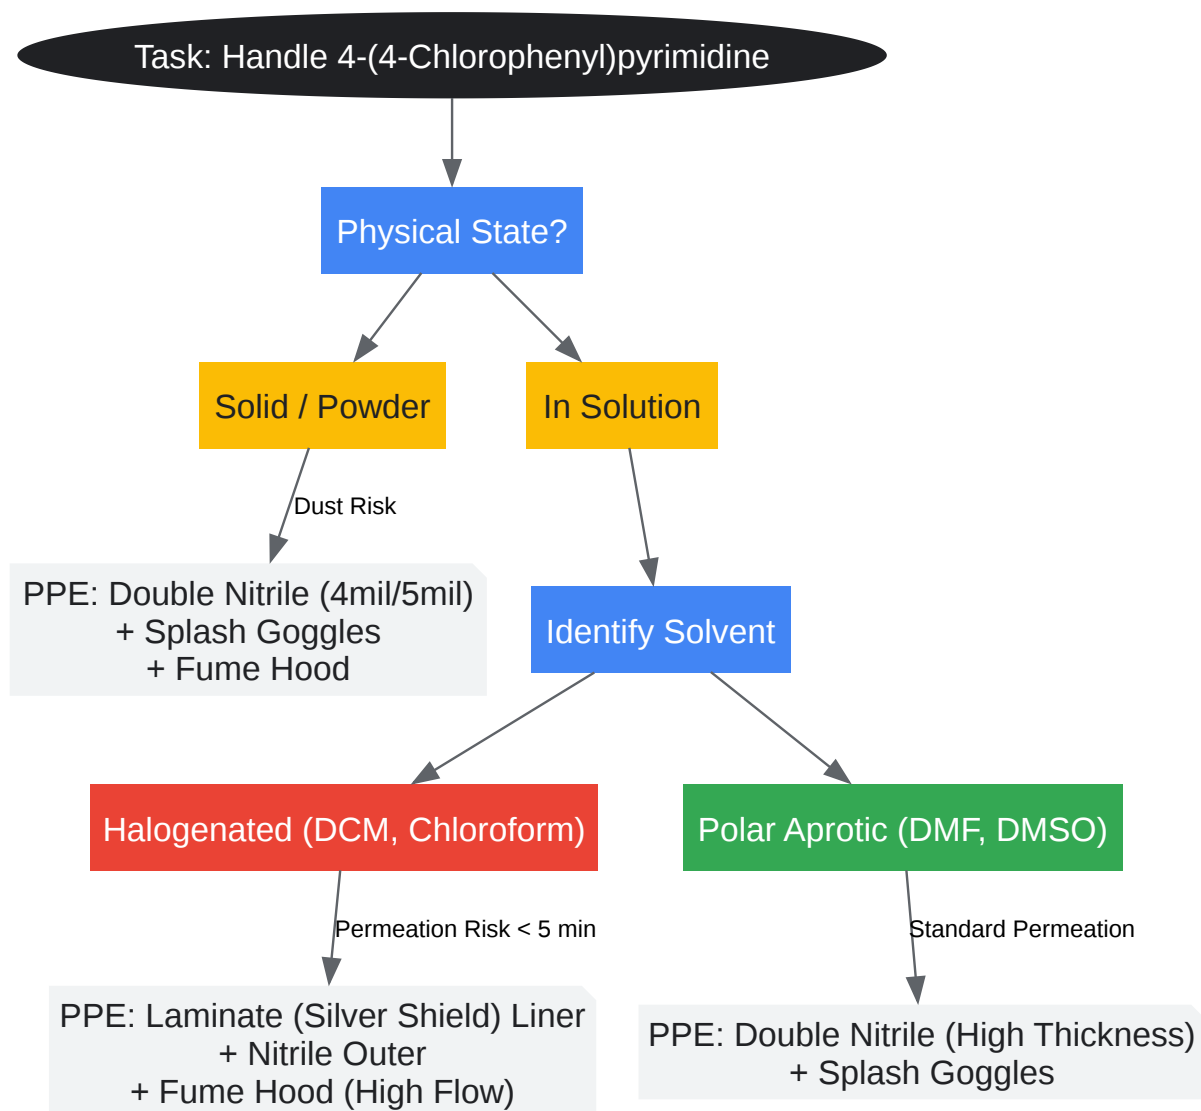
Task: Handle 4-(4-Chlorophenyl)pyrimidine

Physical State?

Solid / Powder

In Solution

Dust Risk

PPE: Double Nitrile (4mil/5mil)
+ Splash Goggles
+ Fume Hood

Identify Solvent

Halogenated (DCM, Chloroform)

Polar Aprotic (DMF, DMSO)

Permeation Risk < 5 min

Standard Permeation

PPE: Laminate (Silver Shield) Liner
+ Nitrile Outer
+ Fume Hood (High Flow)

PPE: Double Nitrile (High Thickness)
+ Splash Goggles